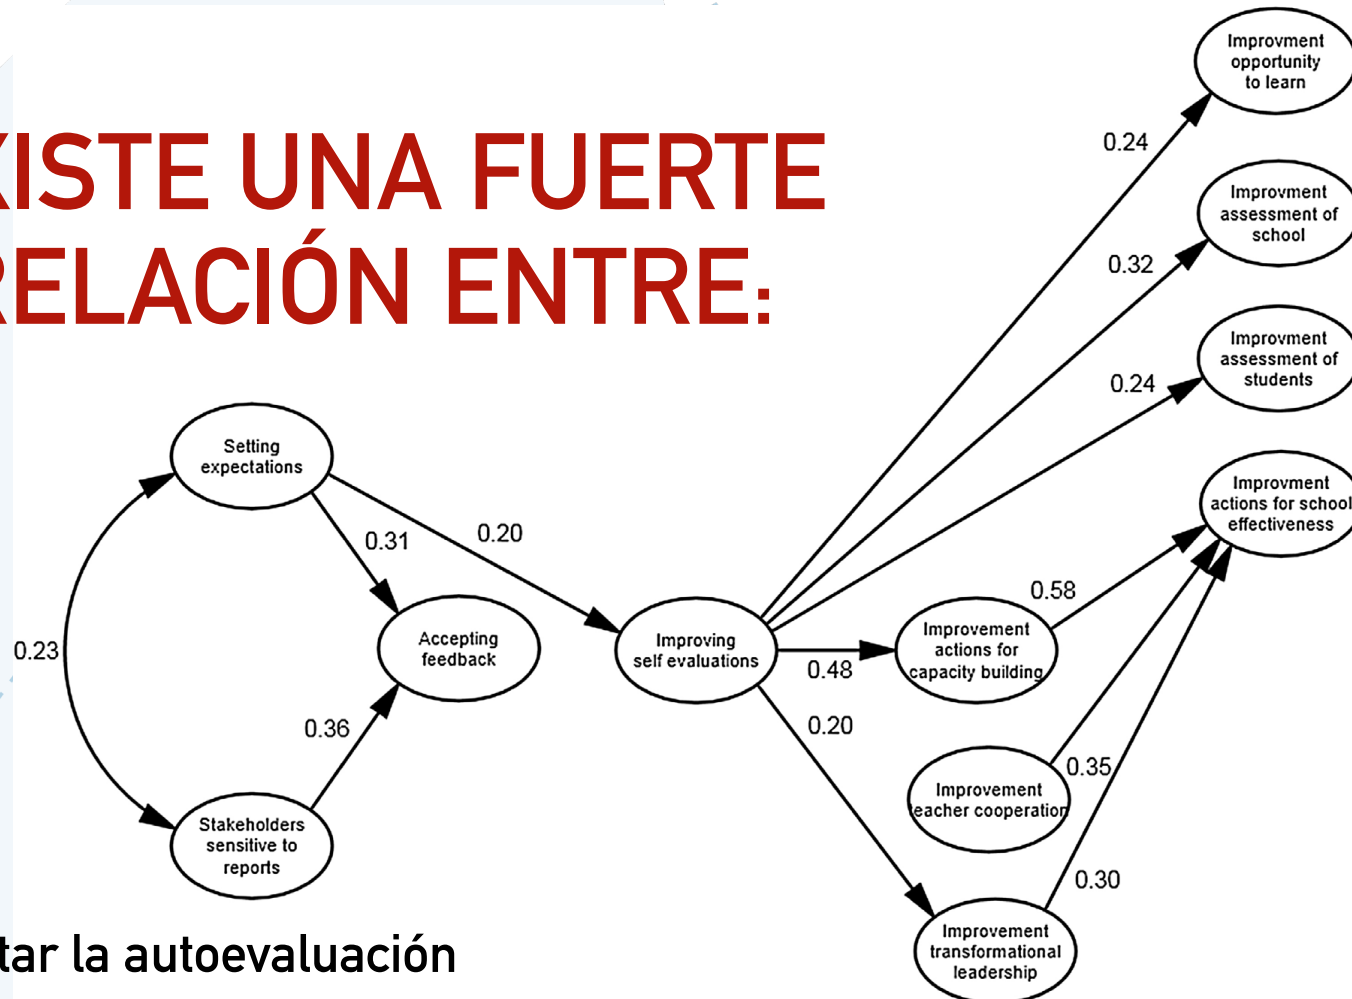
XISTE UNA FUERTE
RELACIÓN ENTRE:

tar la autoevaluación

Setting expectations

Accepting feedback

Stakeholders sensitive to reports

Improving self evaluations

Improvment opportunity to learn

Improvment assessment of school

Improvment assessment of students

Improvment actions for school effectiveness

Improvement actions for capacity building

Improvement eacher cooperation

Improvement transformational leadership

0.23
0.31
0.20
0.36
0.24
0.32
0.24
0.58
0.48
0.20
0.35
0.30